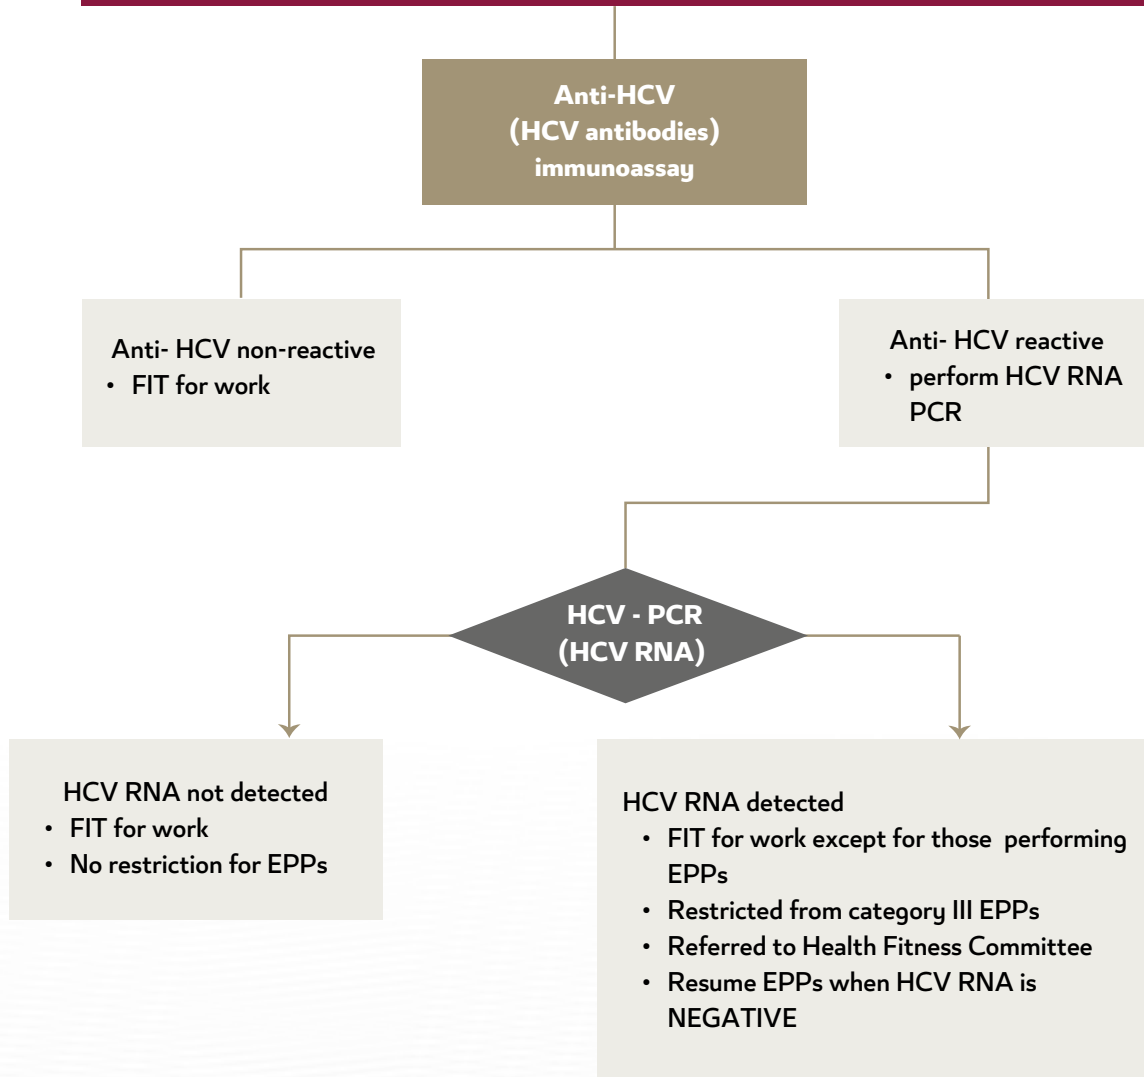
Anti-HCV
(HCV antibodies)
immunoassay

Anti- HCV non-reactive
• FIT for work

Anti- HCV reactive
• perform HCV RNA PCR

HCV - PCR
(HCV RNA)

HCV RNA not detected
• FIT for work
• No restriction for EPPs

HCV RNA detected
• FIT for work except for those performing EPPs
• Restricted from category III EPPs
• Referred to Health Fitness Committee
• Resume EPPs when HCV RNA is NEGATIVE